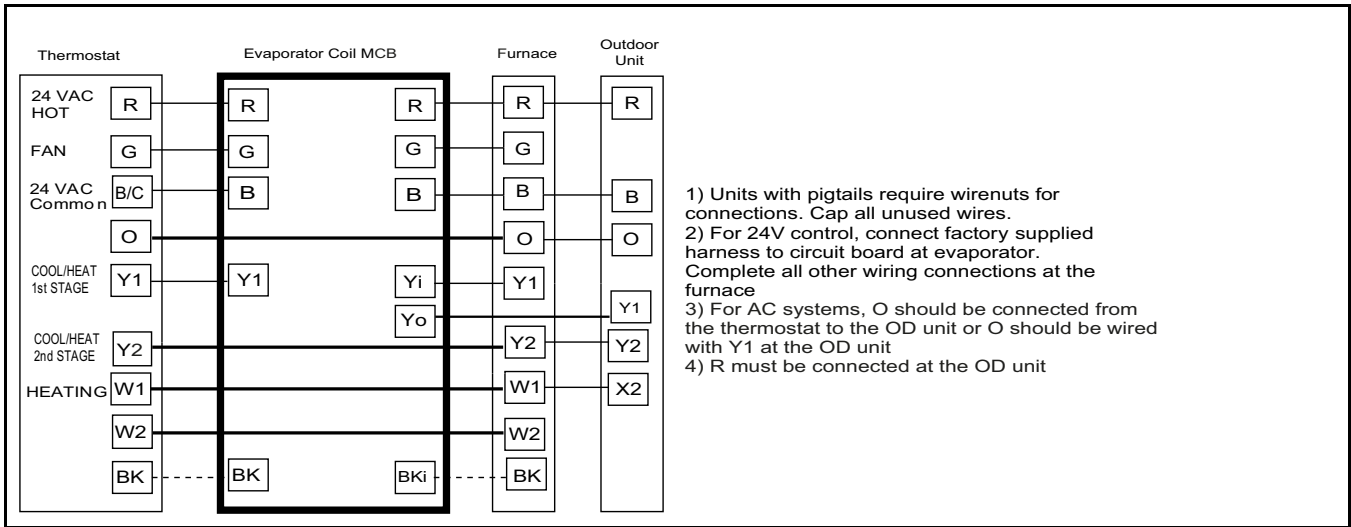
Thermostat

Evaporator Coil MCB

Furnace

Outdoor Unit

24 VAC HOT
R

FAN
G

24 VAC Commo n
B/C

O

COOL/HEAT 1st STAGE
Y1

COOL/HEAT 2nd STAGE
Y2

HEATING
W1

W2

BK

R
G
B
Y1
BK

R
G
B
Yi
Yo
BKi

R
G
B
O
Y1
Y2
W1
W2
BK

R
B
O
Y1
Y2
X2

1) Units with pigtails require wirenuts for connections. Cap all unused wires.
2) For 24V control, connect factory supplied harness to circuit board at evaporator. Complete all other wiring connections at the furnace
3) For AC systems, O should be connected from the thermostat to the OD unit or O should be wired with Y1 at the OD unit
4) R must be connected at the OD unit